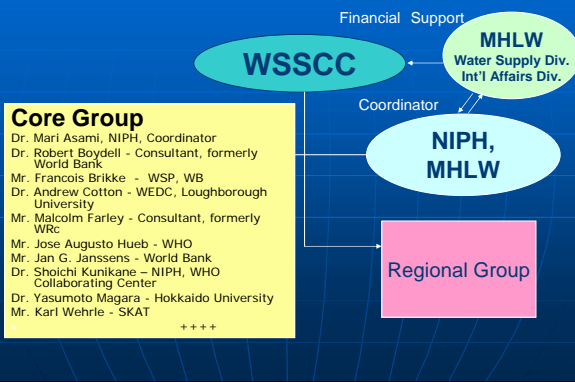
Financial Support

WSSCC

MHLW
Water Supply Div.
Int'l Affairs Div.

Coordinator

NIPH, MHLW

Core Group
Dr. Mari Asami, NIPH, Coordinator
Dr. Robert Boydell - Consultant, formerly World Bank
Mr. Francois Brikke - WSP, WB
Dr. Andrew Cotton - WEDC, Loughborough University
Mr. Malcolm Farley - Consultant, formerly WRc
Mr. Jose Augusto Hueb - WHO
Mr. Jan G. Janssens - World Bank
Dr. Shoichi Kunikane – NIPH, WHO Collaborating Center
Dr. Yasumoto Magara - Hokkaido University
Mr. Karl Wehrle - SKAT
++++

Regional Group